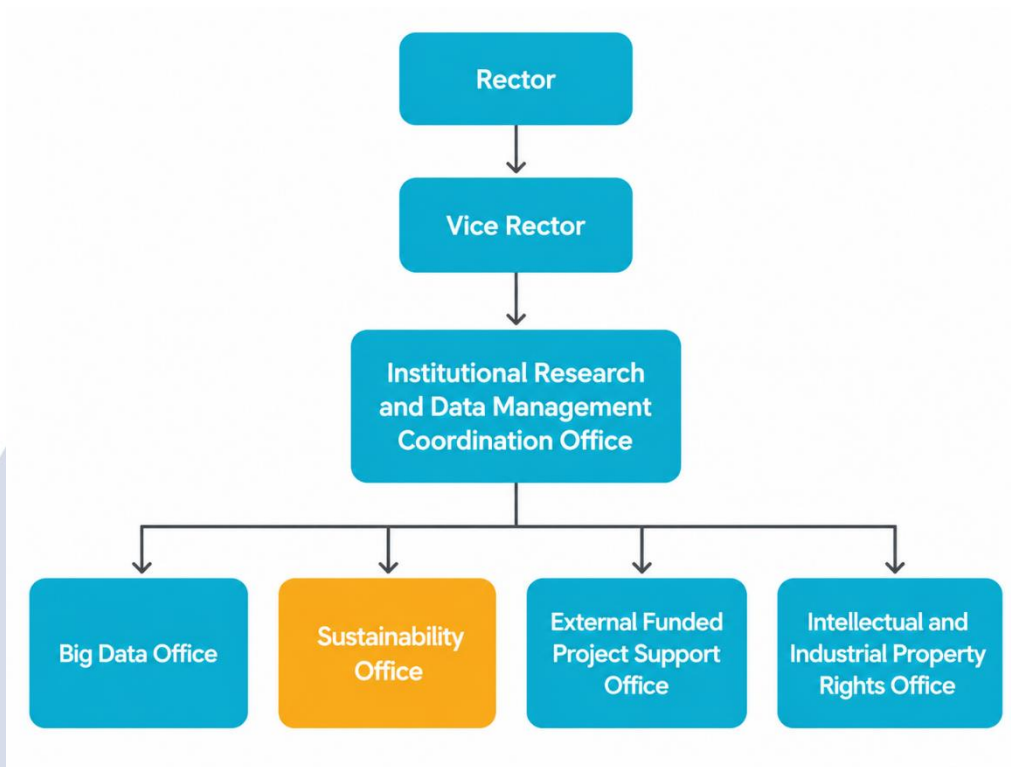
Rector

Vice Rector

Institutional Research and Data Management Coordination Office

Big Data Office

Sustainability Office

External Funded Project Support Office

Intellectual and Industrial Property Rights Office